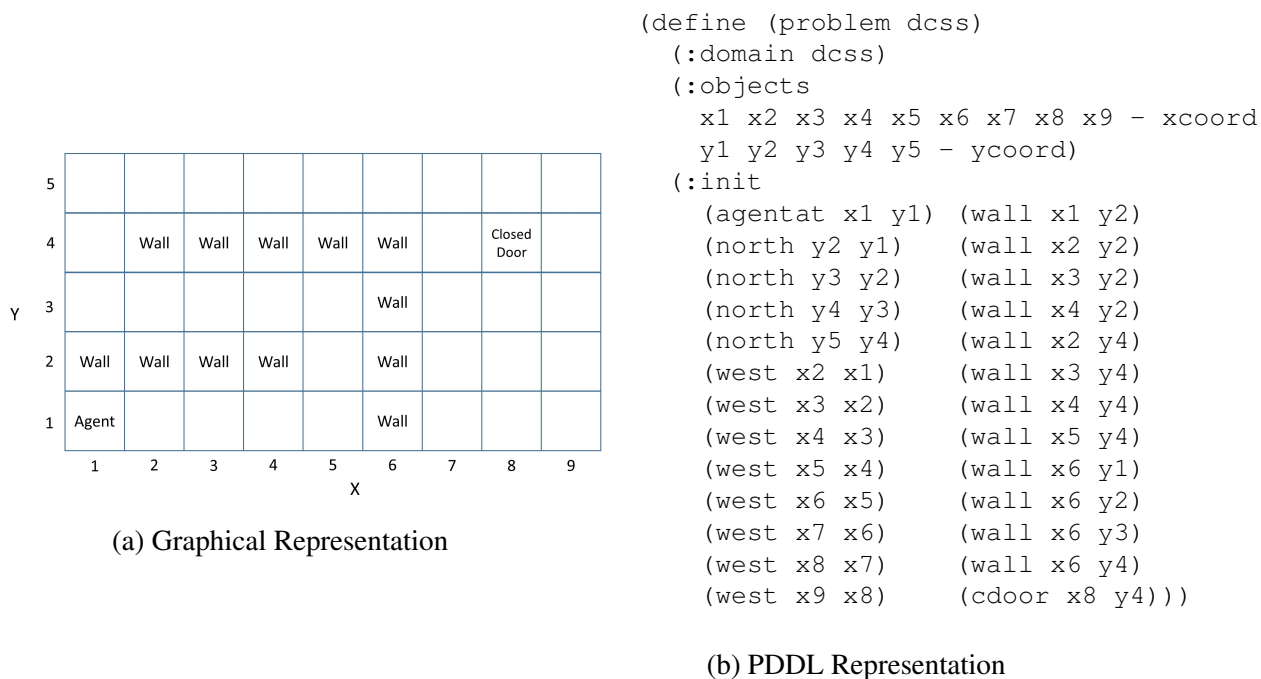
| Y |  |  |  |  |  |  |  |  |  |
|---|---|---|---|---|---|---|---|---|---|
| 5 |  |  |  |  |  |  |  |  |  |
| 4 |  | Wall | Wall | Wall | Wall | Wall |  | Closed Door |  |
| 3 |  |  |  |  |  | Wall |  |  |  |
| 2 | Wall | Wall | Wall | Wall |  | Wall |  |  |  |
| 1 | Agent |  |  |  |  | Wall |  |  |  |
|  | 1 | 2 | 3 | 4 | 5 | 6 | 7 | 8 | 9 |

X

(a) Graphical Representation

(define (problem dcss)
(:domain dcss)
(:objects
x1 x2 x3 x4 x5 x6 x7 x8 x9 - xcoord
y1 y2 y3 y4 y5 - ycoord)
(:init
(agentat x1 y1) (wall x1 y2)
(north y2 y1) (wall x2 y2)
(north y3 y2) (wall x3 y2)
(north y4 y3) (wall x4 y2)
(north y5 y4) (wall x2 y4)
(west x2 x1) (wall x3 y4)
(west x3 x2) (wall x4 y4)
(west x4 x3) (wall x5 y4)
(west x5 x4) (wall x6 y1)
(west x6 x5) (wall x6 y2)
(west x7 x6) (wall x6 y3)
(west x8 x7) (wall x6 y4)
(west x9 x8) (cdoor x8 y4)))

(b) PDDL Representation